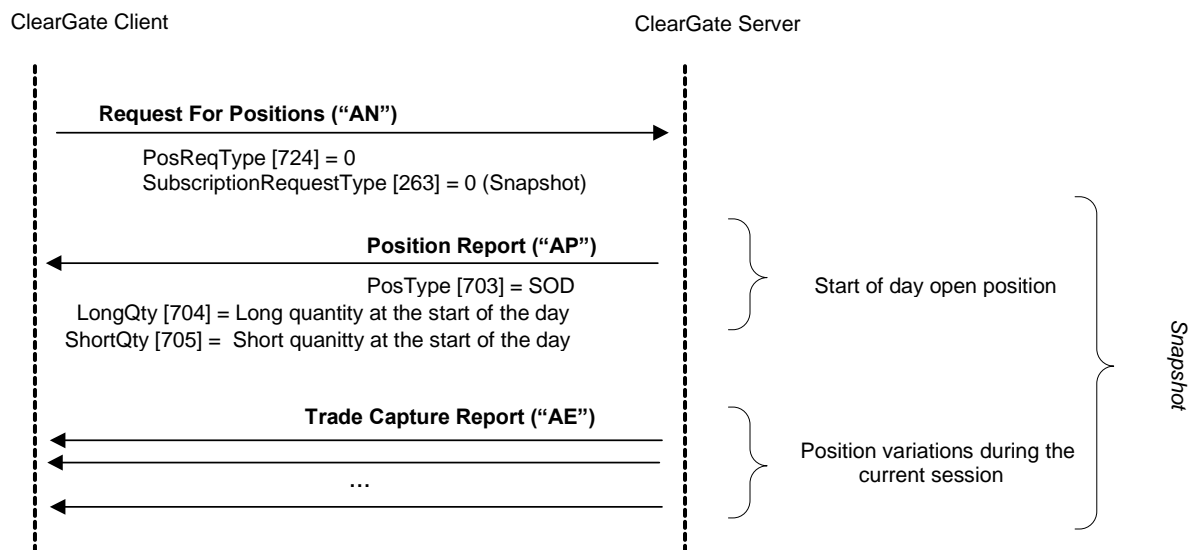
ClearGate Client

ClearGate Server

Request For Positions (“AN”)

PosReqType [724] = 0
SubscriptionRequestType [263] = 0 (Snapshot)

Position Report (“AP”)

PosType [703] = SOD
LongQty [704] = Long quantity at the start of the day
ShortQty [705] = Short quanitty at the start of the day

Start of day open position

Snapshot

Trade Capture Report (“AE”)

…

Position variations during the current session